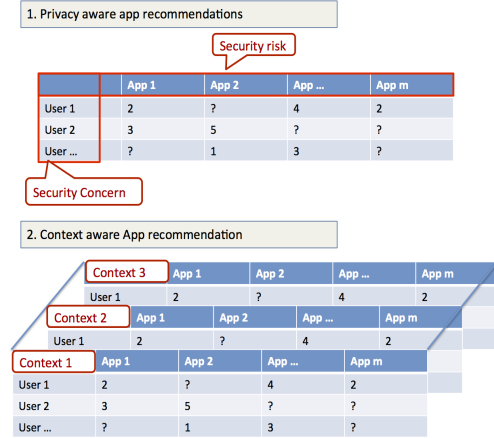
1. Privacy aware app recommendations

Security risk

| | App 1 | App 2 | App … | App m |
|---|---|---|---|---|
| User 1 | 2 | ? | 4 | 2 |
| User 2 | 3 | 5 | ? | ? |
| User … | ? | 1 | 3 | ? |

Security Concern

2. Context aware App recommendation

| Context 3 | App 1 | App 2 | App … | App m |
|---|---|---|---|---|
| User 1 | 2 | ? | 4 | 2 |

| Context 2 | App 1 | App 2 | App … | App m |
|---|---|---|---|---|
| User 1 | 2 | ? | 4 | 2 |

| Context 1 | App 1 | App 2 | App … | App m |
|---|---|---|---|---|
| User 1 | 2 | ? | 4 | 2 |
| User 2 | 3 | 5 | ? | ? |
| User … | ? | 1 | 3 | ? |